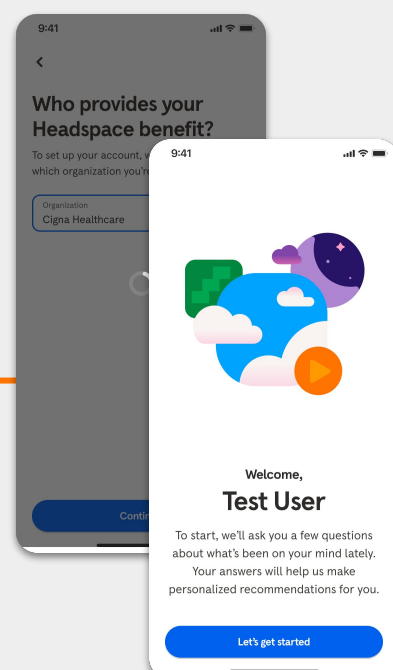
9:41

<

Who provides your Headspace benefit?

To set up your account, w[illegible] which organization you'r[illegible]

Organization
Cigna Healthcare

Contin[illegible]

9:41

Welcome,

Test User

To start, we'll ask you a few questions about what's been on your mind lately. Your answers will help us make personalized recommendations for you.

Let's get started